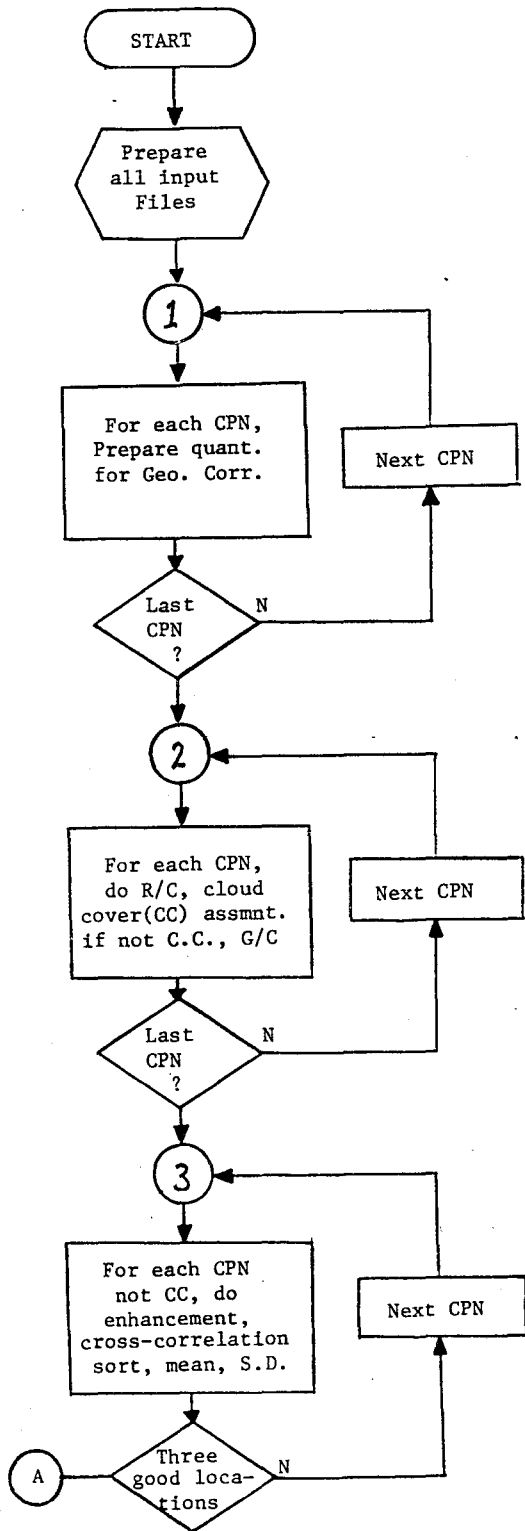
START

Prepare all input Files

1

For each CPN, Prepare quant. for Geo. Corr.

Next CPN

Last CPN ?

N

2

For each CPN, do R/C, cloud cover(CC) assmnt. if not C.C., G/C

Next CPN

Last CPN ?

N

3

For each CPN not CC, do enhancement, cross-correlation sort, mean, S.D.

Next CPN

A

Three good locations

N